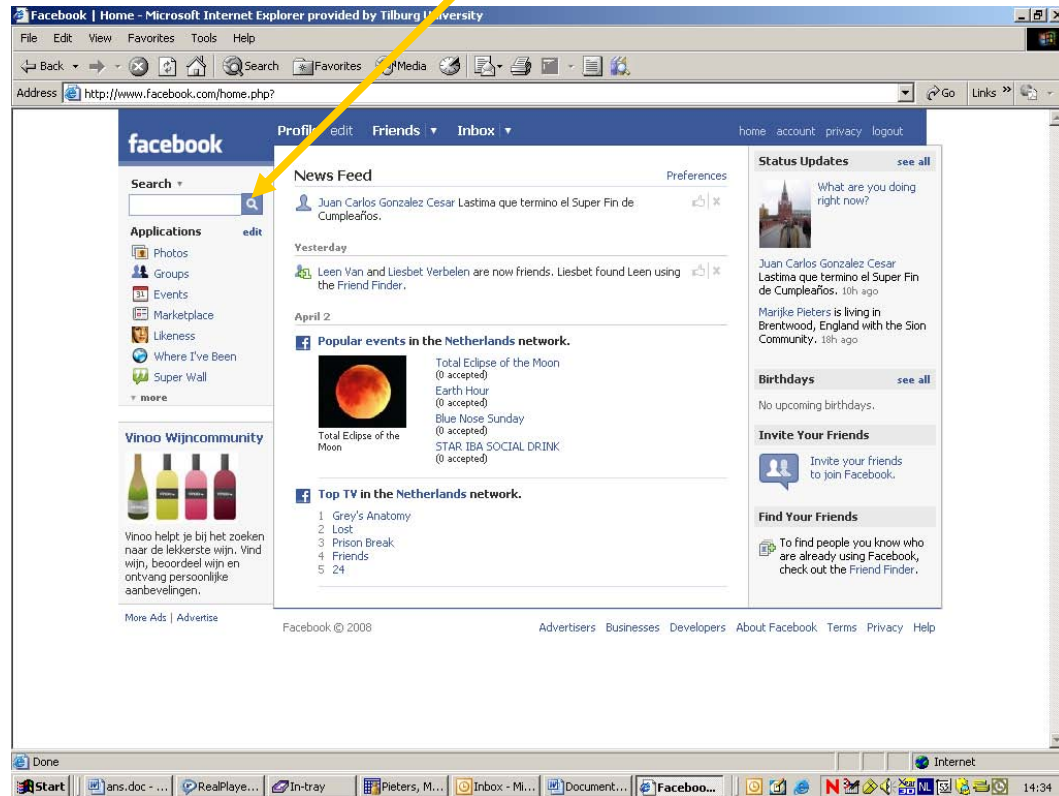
Facebook | Home - Microsoft Internet Explorer provided by Tilburg University

File Edit View Favorites Tools Help

Back Search Favorites Media

Address http://www.facebook.com/home.php?

Go Links

facebook

Profile edit Friends Inbox

home account privacy logout

Search

Applications edit

Photos

Groups

Events

Marketplace

Likeness

Where I've Been

Super Wall

more

Vinoo Wijncommunity

Vinoo helpt je bij het zoeken naar de lekkerste wijn. Vind wijn, beoordeel wijn en ontvang persoonlijke aanbevelingen.

More Ads | Advertise

News Feed

Preferences

Juan Carlos Gonzalez Cesar Lastima que termino el Super Fin de Cumpleaños.

Yesterday

Leen Van and Liesbet Verbelen are now friends. Liesbet found Leen using the Friend Finder.

April 2

Popular events in the Netherlands network.

Total Eclipse of the Moon

Total Eclipse of the Moon
(0 accepted)

Earth Hour
(0 accepted)

Blue Nose Sunday
(0 accepted)

STAR IBA SOCIAL DRINK
(0 accepted)

Top TV in the Netherlands network.

1 Grey's Anatomy
2 Lost
3 Prison Break
4 Friends
5 24

Status Updates see all

What are you doing right now?

Juan Carlos Gonzalez Cesar Lastima que termino el Super Fin de Cumpleaños. 10h ago

Marijke Pieters is living in Brentwood, England with the Sion Community. 18h ago

Birthdays see all

No upcoming birthdays.

Invite Your Friends

Invite your friends to join Facebook.

Find Your Friends

To find people you know who are already using Facebook, check out the Friend Finder.

Facebook © 2008

Advertisers Businesses Developers About Facebook Terms Privacy Help

Done

Internet

Start ans.doc - ... RealPlaye... In-tray Pieters, M... Inbox - Mi... Document... Faceboo... 14:34